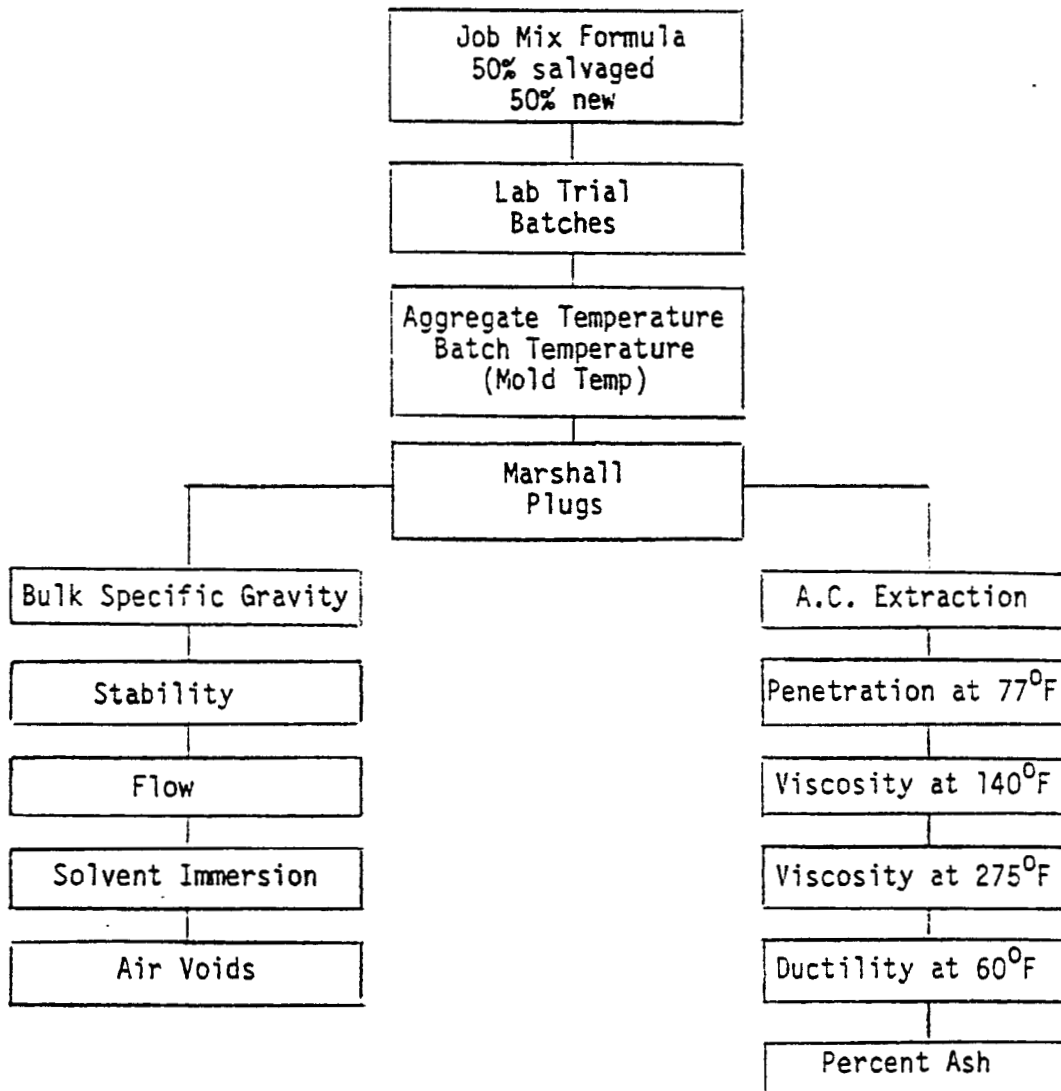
Job Mix Formula
50% salvaged
50% new

Lab Trial
Batches

Aggregate Temperature
Batch Temperature
(Mold Temp)

Marshall
Plugs

Bulk Specific Gravity

Stability

Flow

Solvent Immersion

Air Voids

A.C. Extraction

Penetration at $77^{\circ}F$

Viscosity at $140^{\circ}F$

Viscosity at $275^{\circ}F$

Ductility at $60^{\circ}F$

Percent Ash